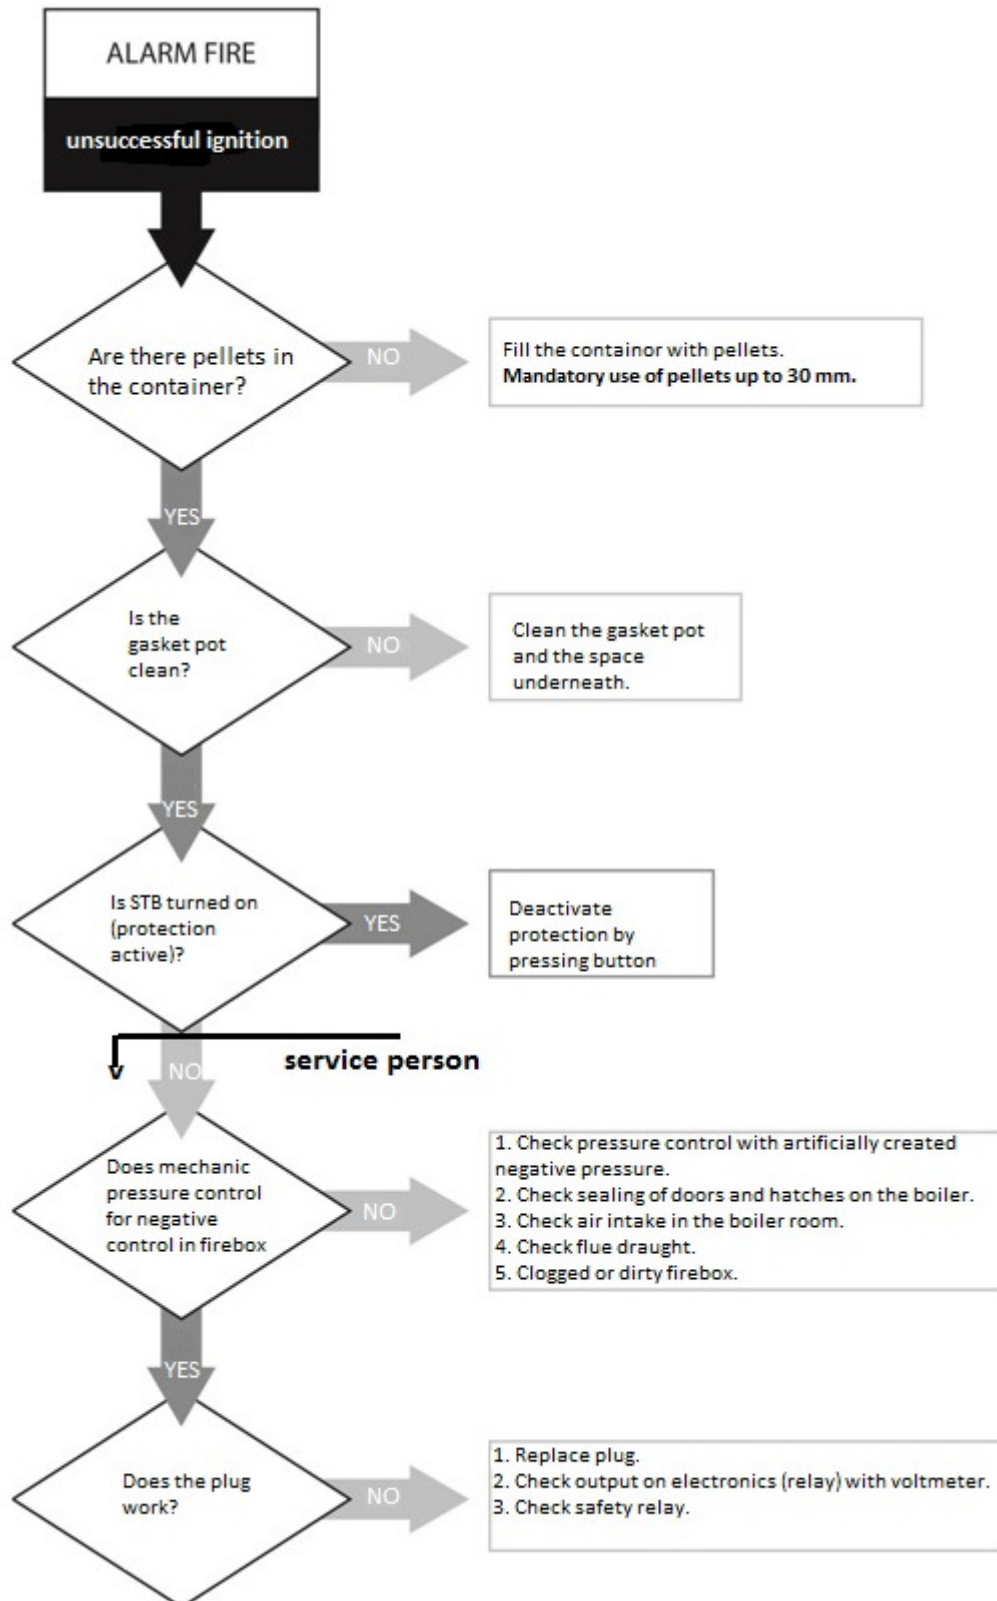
ALARM FIRE

unsuccessful ignition

Are there pellets in the container?

NO

Fill the containor with pellets.
**Mandatory use of pellets up to 30 mm.**

YES

Is the gasket pot clean?

NO

Clean the gasket pot and the space underneath.

YES

Is STB turned on (protection active)?

YES

Deactivate protection by pressing button

NO

service person

Does mechanic pressure control for negative control in firebox

NO

1. Check pressure control with artificially created negative pressure.
2. Check sealing of doors and hatches on the boiler.
3. Check air intake in the boiler room.
4. Check flue draught.
5. Clogged or dirty firebox.

YES

Does the plug work?

NO

1. Replace plug.
2. Check output on electronics (relay) with voltmeter.
3. Check safety relay.